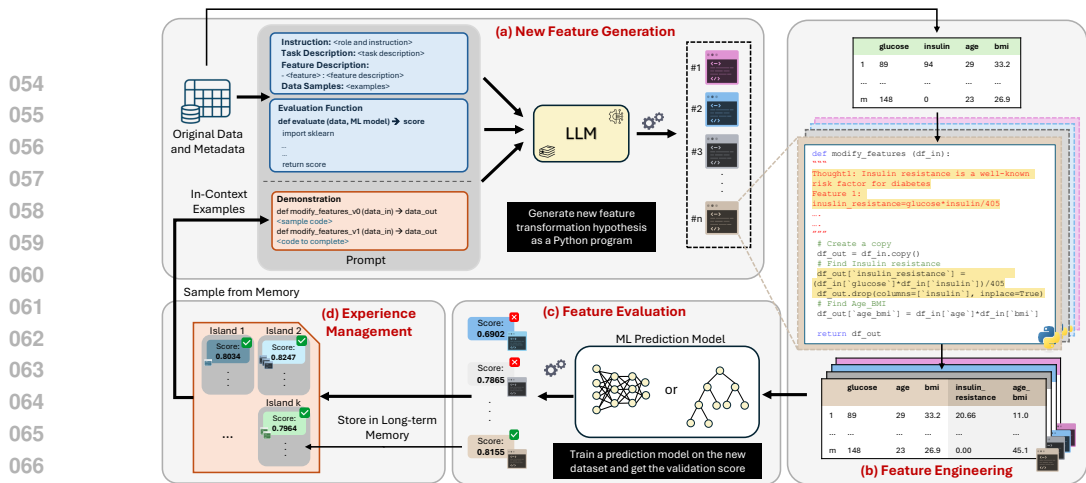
054
055
056
057
058
059
060
061
062
063
064
065
066

(a) New Feature Generation

Original Data and Metadata

Instruction: <role and instruction>
Task Description: <task description>
Feature Description:
- <feature> : <feature description>
Data Samples: <examples>

Evaluation Function
def evaluate (data, ML model) → score
import sklearn
...
...
return score

In-Context Examples

Demonstration
def modify_features_v0 (data_in) → data_out
<sample code>
def modify_features_v1 (data_in) → data_out
<code to complete>

Prompt

LLM

#1
#2
#3
#n

Generate new feature transformation hypothesis as a Python program

| | glucose | insulin | age | bmi |
|---|---|---|---|---|
| 1 | 89 | 94 | 29 | 33.2 |
| ... | ... | ... | ... | ... |
| m | 148 | 0 | 23 | 26.9 |

def modify_features (df_in):
"""
Thought1: Insulin resistance is a well-known risk factor for diabetes
Feature 1:
insulin_resistance=glucose*insulin/405
...
...
"""
# Create a copy
df_out = df_in.copy()
# Find Insulin resistance
df_out['insulin_resistance'] =
(df_in['glucose']*df_in['insulin'])/405
df_out.drop(columns=['insulin'], inplace=True)
# Find Age_BMI
df_out['age_bmi'] = df_in['age']*df_in['bmi']

return df_out

Sample from Memory

(d) Experience Management

Island 1
Score: 0.8034
Island 2
Score: 0.8247
Island k
Score: 0.7964
...

Store in Long-term Memory

(c) Feature Evaluation

Score: 0.6902
Score: 0.7865
Score: 0.8155

ML Prediction Model
or

Train a prediction model on the new dataset and get the validation score

| | glucose | age | bmi | insulin_ resistance | age_ bmi |
|---|---|---|---|---|---|
| 1 | 89 | 29 | 33.2 | 20.66 | 11.0 |
| ... | ... | ... | ... | ... | ... |
| m | 148 | 23 | 26.9 | 0.00 | 45.1 |

(b) Feature Engineering